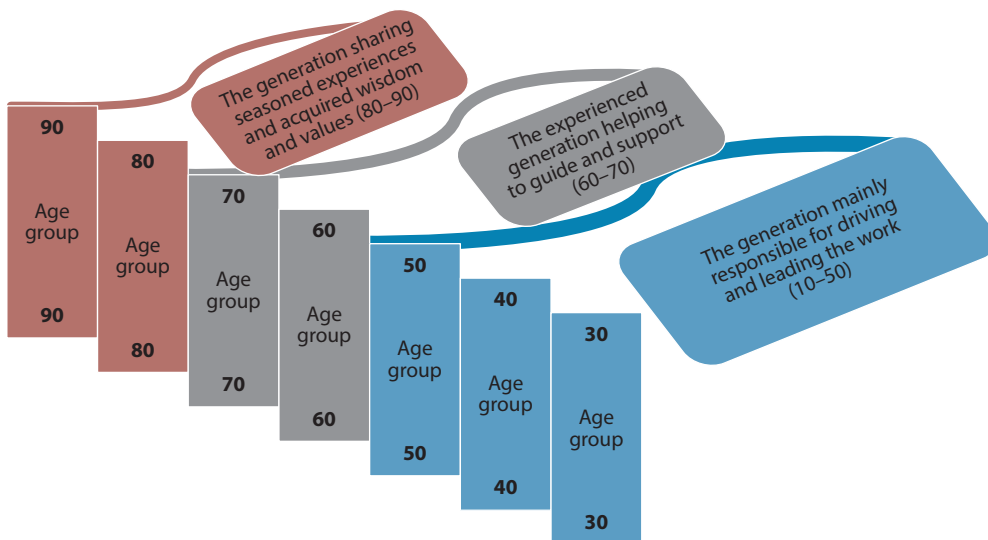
The generation sharing seasoned experiences and acquired wisdom and values (80–90)

The experienced generation helping to guide and support (60–70)

The generation mainly responsible for driving and leading the work (10–50)

90
Age group
90

80
Age group
80

70
Age group
70

60
Age group
60

50
Age group
50

40
Age group
40

30
Age group
30